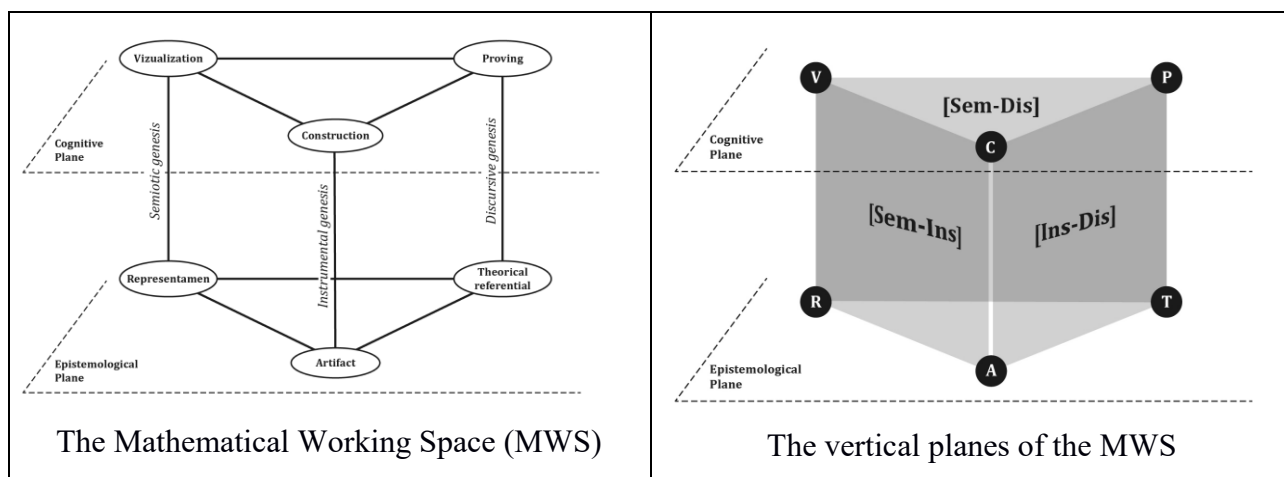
Vizualization

Proving

Construction

Cognitive Plane

Semiotic genesis

Instrumental genesis

Discursive genesis

Representamen

Theorical referential

Artifact

Epistemological Plane

The Mathematical Working Space (MWS)

V

P

[Sem-Dis]

C

Cognitive Plane

[Sem-Ins]

[Ins-Dis]

R

T

A

Epistemological Plane

The vertical planes of the MWS